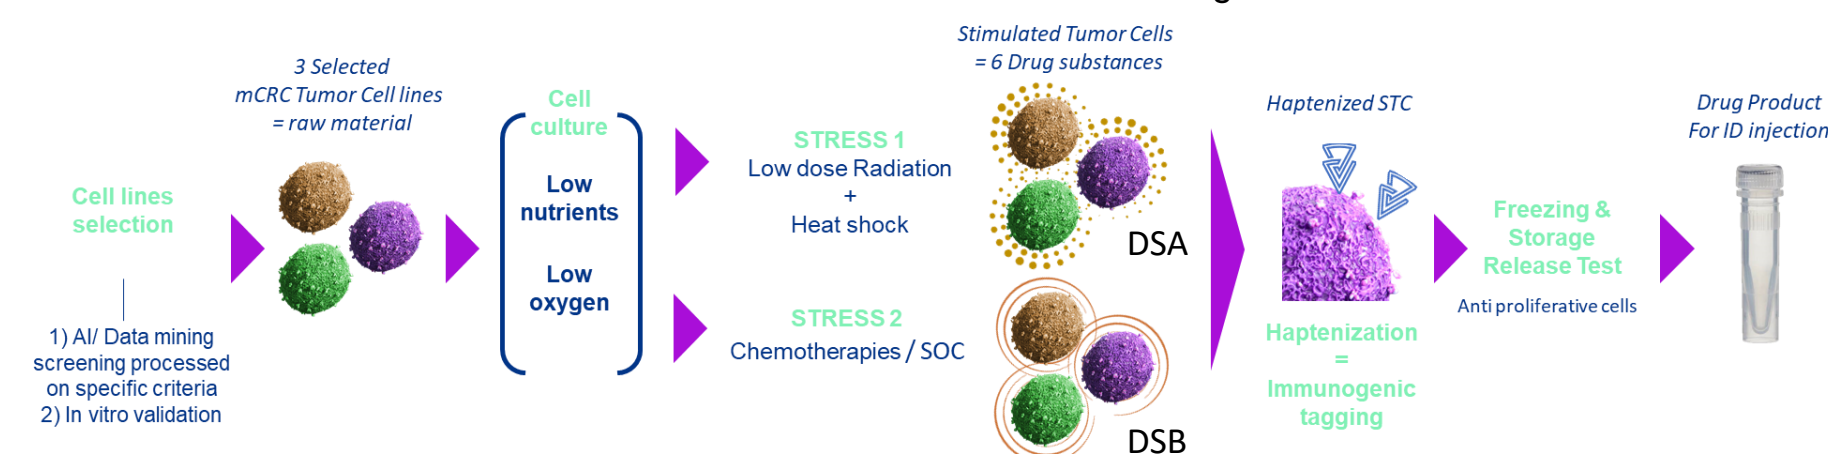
Cell lines selection

1) AI/ Data mining screening processed on specific criteria
2) In vitro validation

3 Selected mCRC Tumor Cell lines = raw material

Cell culture

Low nutrients

Low oxygen

STRESS 1
Low dose Radiation
+
Heat shock

STRESS 2
Chemotherapies / SOC

Stimulated Tumor Cells = 6 Drug substances

DSA

DSB

Haptenized STC

Haptenization
=
Immunogenic tagging

Freezing & Storage Release Test

Anti proliferative cells

Drug Product For ID injection